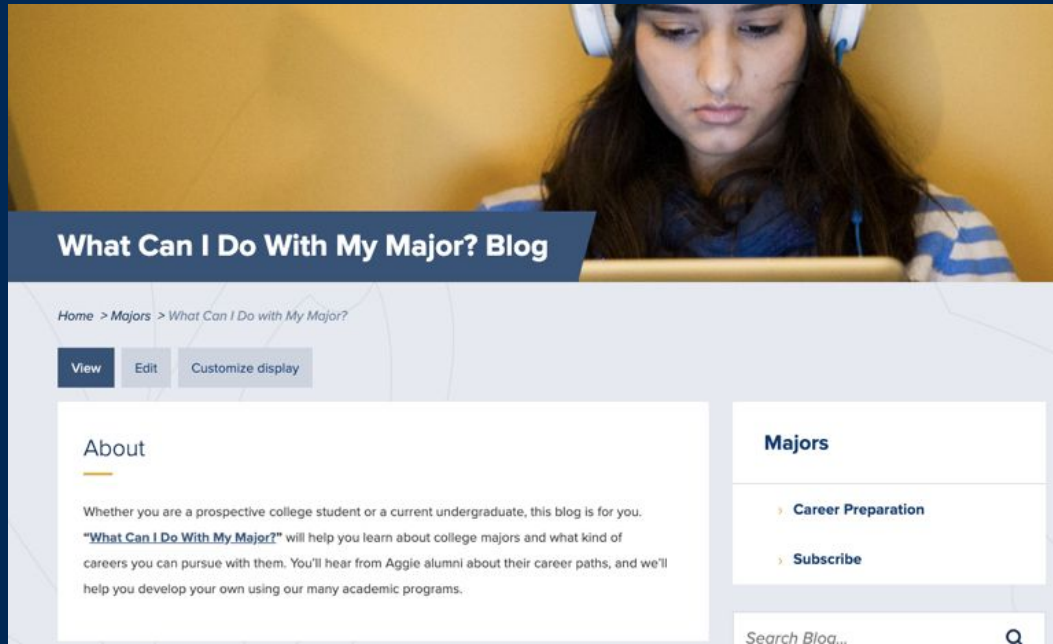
What Can I Do With My Major? Blog

Home > Majors > What Can I Do with My Major?

View Edit Customize display

About

Whether you are a prospective college student or a current undergraduate, this blog is for you. "What Can I Do With My Major?" will help you learn about college majors and what kind of careers you can pursue with them. You'll hear from Aggie alumni about their career paths, and we'll help you develop your own using our many academic programs.

Majors

› Career Preparation

› Subscribe

Search Blog...